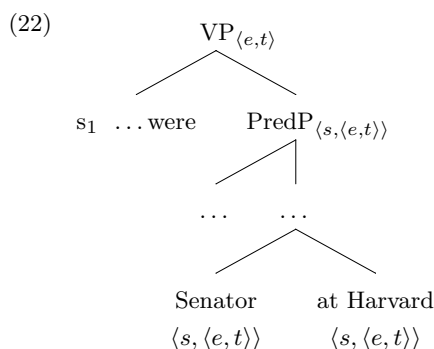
(22)

$\text{VP}_{\langle e,t\rangle}$

$\text{s}_1$ ... were

$\text{PredP}_{\langle s,\langle e,t\rangle\rangle}$

...

...

Senator

$\langle s,\langle e,t\rangle\rangle$

at Harvard

$\langle s,\langle e,t\rangle\rangle$